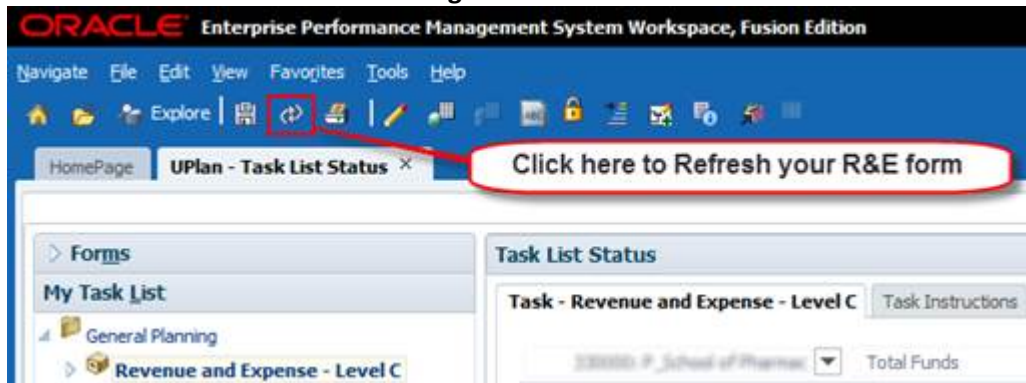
ORACLE Enterprise Performance Management System Workspace, Fusion Edition

Navigate File Edit View Favorites Tools Help

Explore

HomePage UPlan - Task List Status ×

Click here to Refresh your R&E form

Forms

My Task List

General Planning

Revenue and Expense - Level C

Task List Status

Task - Revenue and Expense - Level C Task Instructions

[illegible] Total Funds